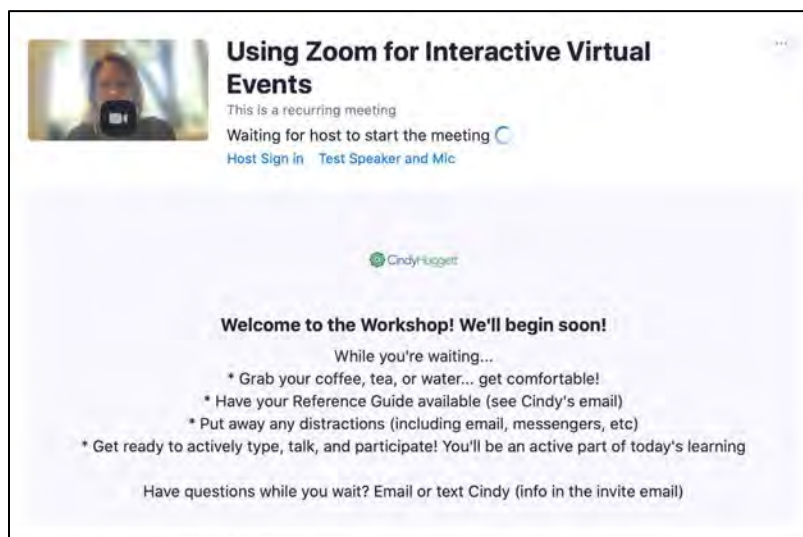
Using Zoom for Interactive Virtual Events

This is a recurring meeting

Waiting for host to start the meeting

Host Sign in Test Speaker and Mic

···

CindyHuggett

Welcome to the Workshop! We'll begin soon!

While you're waiting...
* Grab your coffee, tea, or water... get comfortable!
* Have your Reference Guide available (see Cindy's email)
* Put away any distractions (including email, messengers, etc)
* Get ready to actively type, talk, and participate! You'll be an active part of today's learning

Have questions while you wait? Email or text Cindy (info in the invite email)